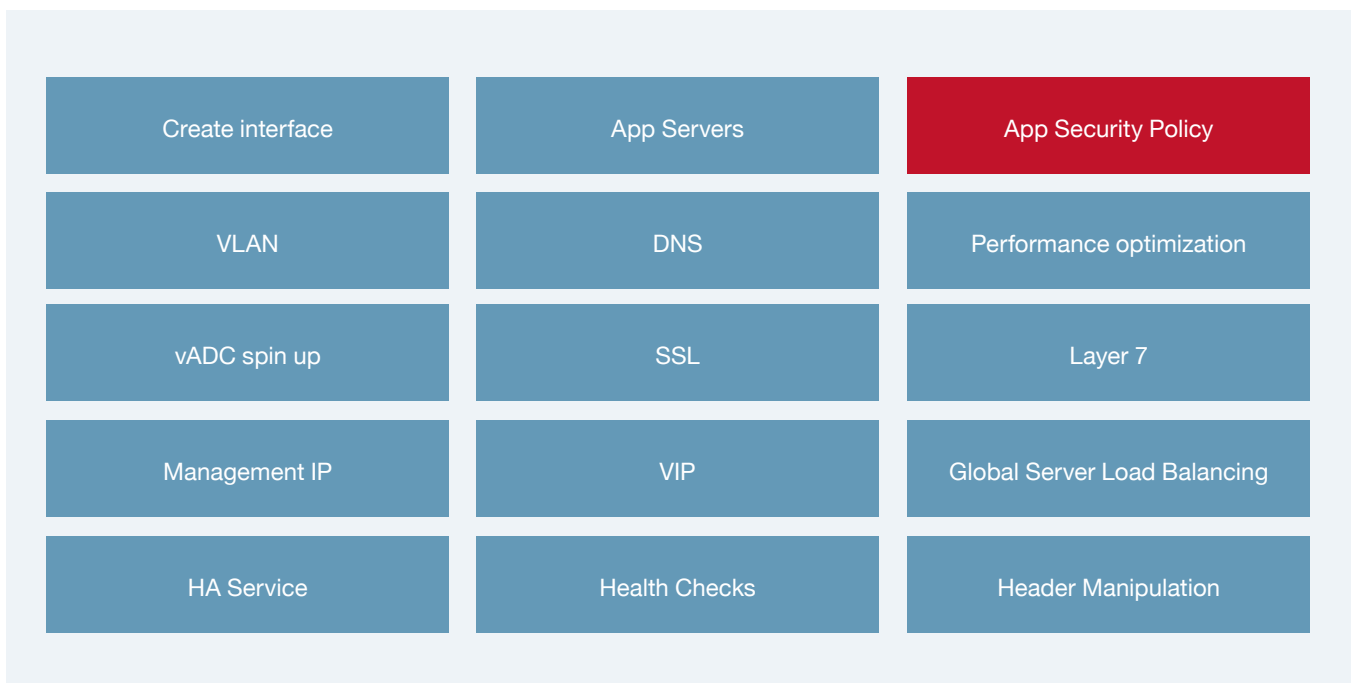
Create interface

VLAN

vADC spin up

Management IP

HA Service

App Servers

DNS

SSL

VIP

Health Checks

App Security Policy

Performance optimization

Layer 7

Global Server Load Balancing

Header Manipulation